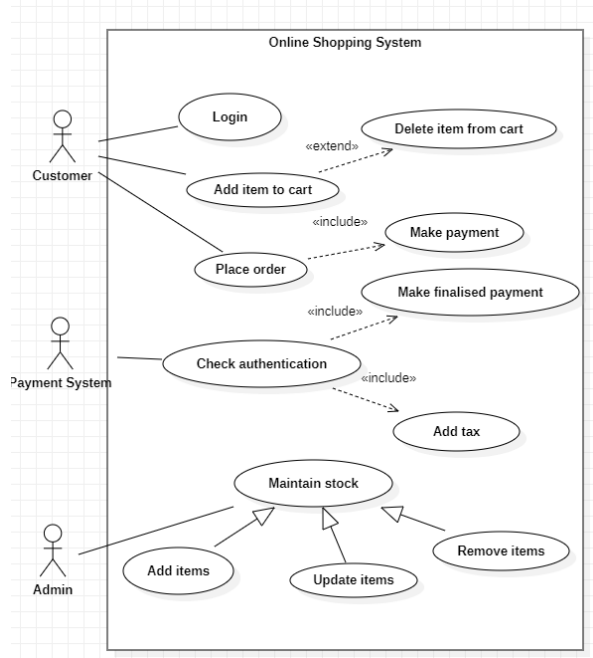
Online Shopping System

Customer

Login

«extend»

Delete item from cart

Add item to cart

«include»

Make payment

Place order

Make finalised payment

«include»

Payment System

Check authentication

«include»

Add tax

Maintain stock

Admin

Add items

Update items

Remove items